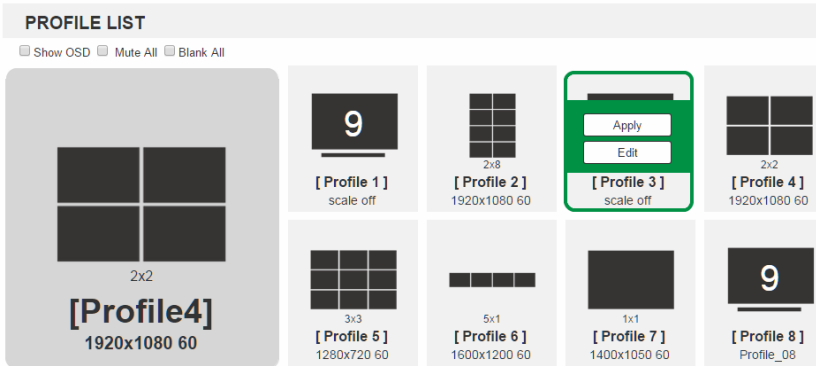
PROFILE LIST

Show OSD Mute All Blank All

2x2
[Profile4]
1920x1080 60

9
[ Profile 1 ]
scale off

2x8
[ Profile 2 ]
1920x1080 60

Apply
Edit
[ Profile 3 ]
scale off

2x2
[ Profile 4 ]
1920x1080 60

3x3
[ Profile 5 ]
1280x720 60

5x1
[ Profile 6 ]
1600x1200 60

1x1
[ Profile 7 ]
1400x1050 60

9
[ Profile 8 ]
Profile_08